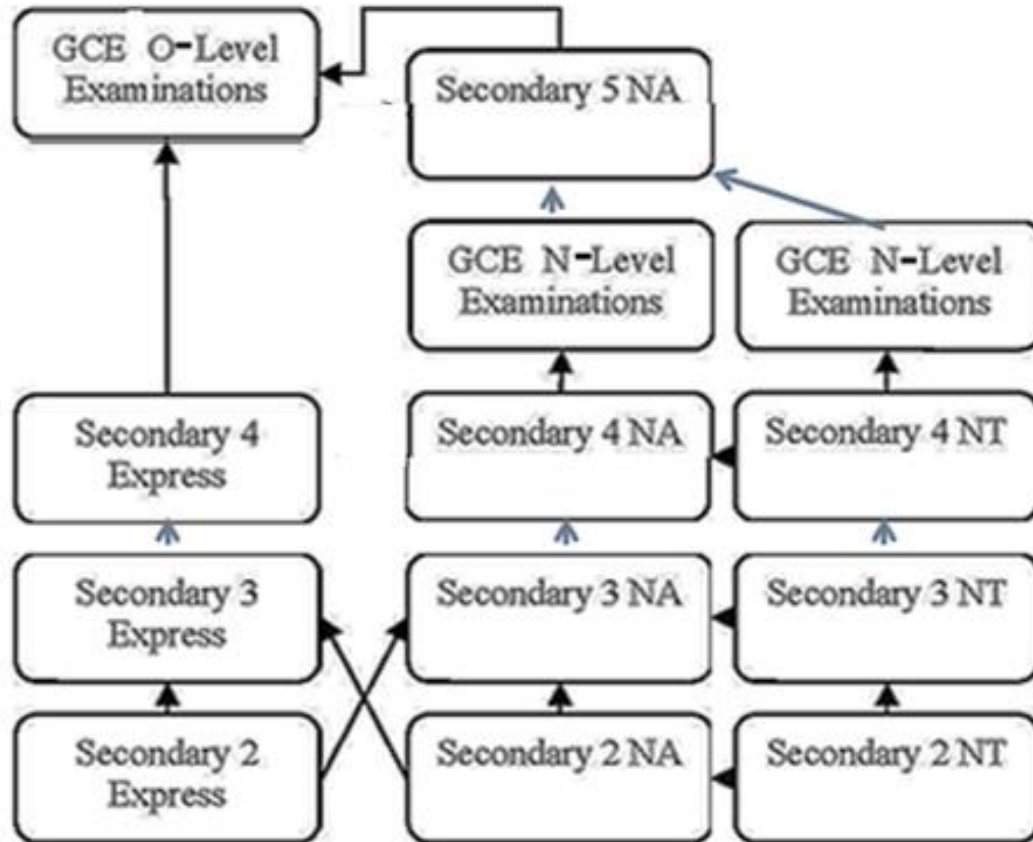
GCE O-Level Examinations

Secondary 5 NA

GCE N-Level Examinations

GCE N-Level Examinations

Secondary 4 Express

Secondary 4 NA

Secondary 4 NT

Secondary 3 Express

Secondary 3 NA

Secondary 3 NT

Secondary 2 Express

Secondary 2 NA

Secondary 2 NT